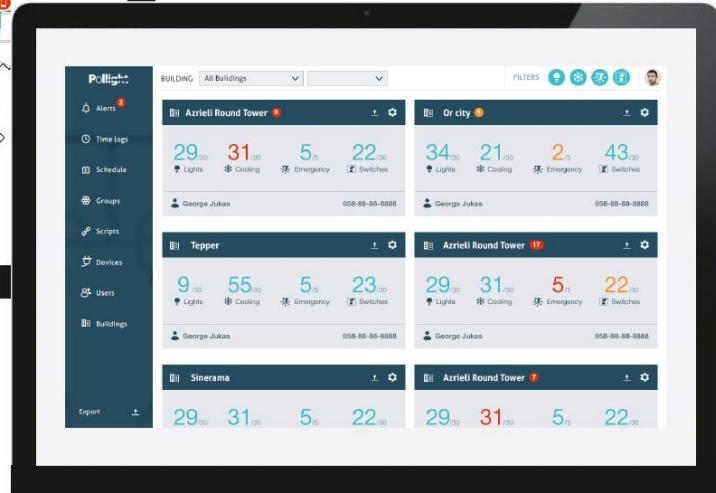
Pollight

Alerts 2

Time logs

Schedule

Groups

Scripts

Devices

Users

Buildings

Export

BUILDING All Buildings

FILTERS

Azrieli Round Tower 3

29/30 Lights 31/30 Cooling 5/5 Emergency 22/30 Switches

George Jukas 058-88-88-8888

Or city 1

34/30 Lights 21/30 Cooling 2/5 Emergency 43/30 Switches

George Jukas 058-88-88-8888

Tepper

9/30 Lights 55/30 Cooling 5/5 Emergency 23/30 Switches

George Jukas 058-88-88-8888

Azrieli Round Tower 17

29/30 Lights 31/30 Cooling 5/5 Emergency 22/30 Switches

George Jukas 058-88-88-8888

Sinerama

29/30 31/30 5/5 22/30

Azrieli Round Tower 7

29/30 31/30 5/5 22/30